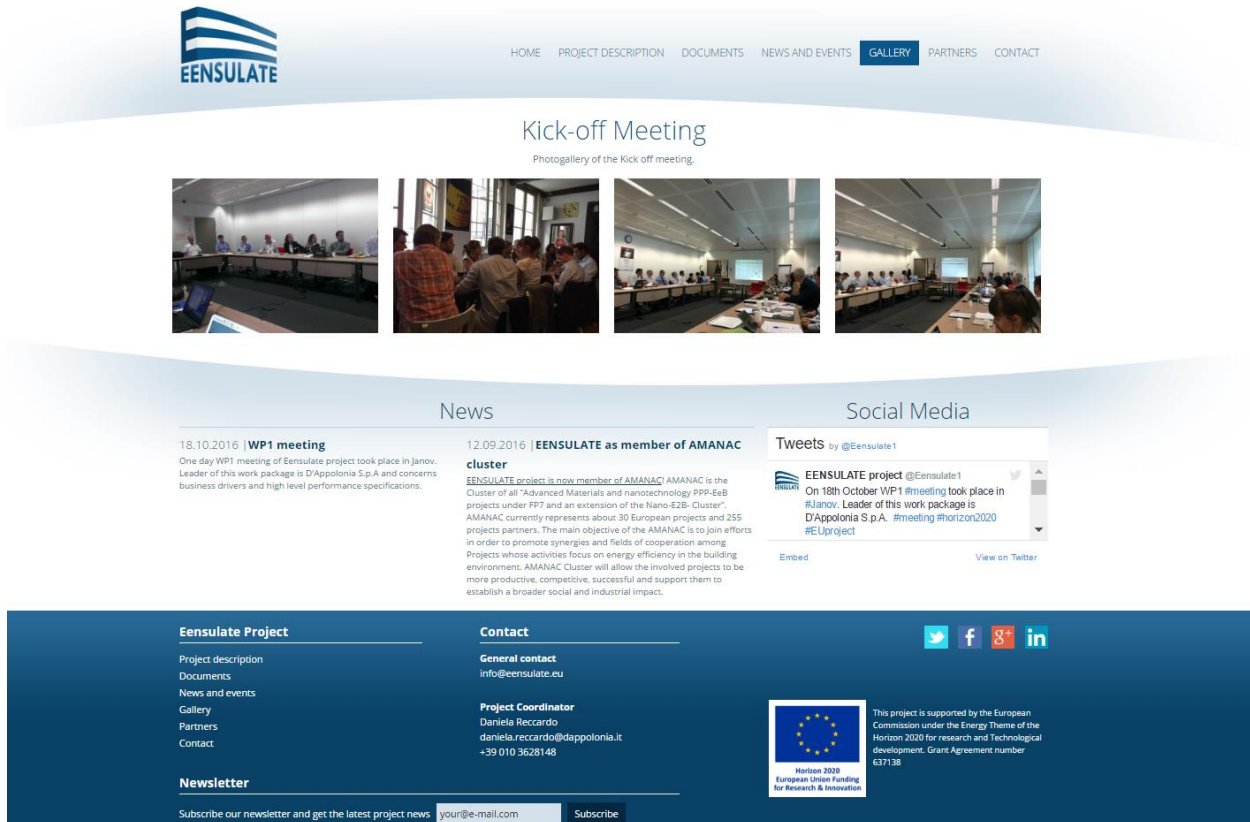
EENSULATE

HOME PROJECT DESCRIPTION DOCUMENTS NEWS AND EVENTS GALLERY PARTNERS CONTACT

Kick-off Meeting

Photogallery of the Kick off meeting.

News

18.10.2016 | WP1 meeting

One day WP1 meeting of Eensulate project took place in Janov. Leader of this work package is D'Appolonia S.p.A and concerns business drivers and high level performance specifications.

12.09.2016 | EENSULATE as member of AMANAC cluster

EENSULATE project is now member of AMANAC! AMANAC is the Cluster of all "Advanced Materials and nanotechnology PPP-EeB projects under FP7 and an extension of the Nano-E2B- Cluster". AMANAC currently represents about 30 European projects and 255 projects partners. The main objective of the AMANAC is to join efforts in order to promote synergies and fields of cooperation among Projects whose activities focus on energy efficiency in the building environment. AMANAC Cluster will allow the involved projects to be more productive, competitive, successful and support them to establish a broader social and industrial impact.

Social Media

Tweets by @Eensulate1

EENSULATE project @Eensulate1

On 18th October WP1 #meeting took place in #Janov. Leader of this work package is D'Appolonia S.p.A. #meeting #horizon2020 #EUproject

Embed View on Twitter

Eensulate Project

Project description
Documents
News and events
Gallery
Partners
Contact

Contact

General contact
info@eensulate.eu

Project Coordinator
Daniela Reccardo
daniela.reccardo@dappolonia.it
+39 010 3628148

Horizon 2020
European Union Funding
for Research & Innovation

This project is supported by the European Commission under the Energy Theme of the Horizon 2020 for research and Technological development. Grant Agreement number 637138

Newsletter

Subscribe our newsletter and get the latest project news your@e-mail.com Subscribe